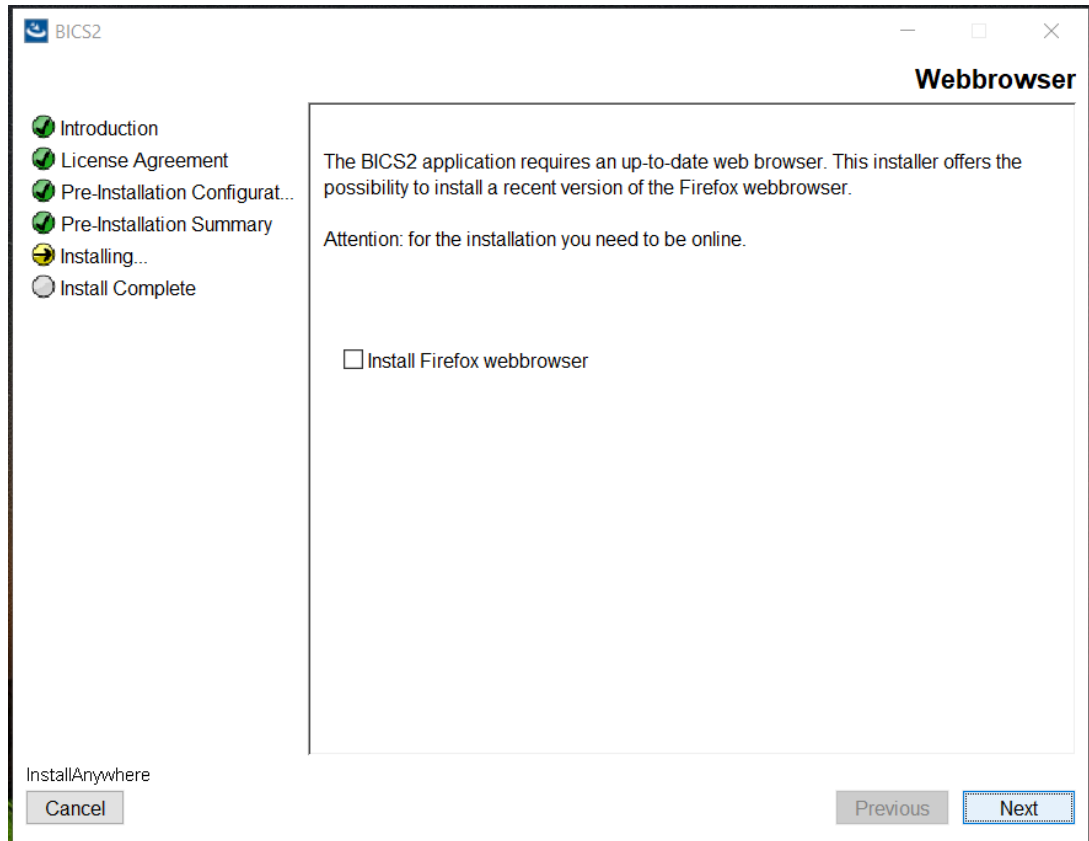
BICS2

Webbrowser

Introduction
License Agreement
Pre-Installation Configurat...
Pre-Installation Summary
Installing...
Install Complete

The BICS2 application requires an up-to-date web browser. This installer offers the possibility to install a recent version of the Firefox webbrowser.

Attention: for the installation you need to be online.

Install Firefox webbrowser

InstallAnywhere
Cancel

Previous
Next